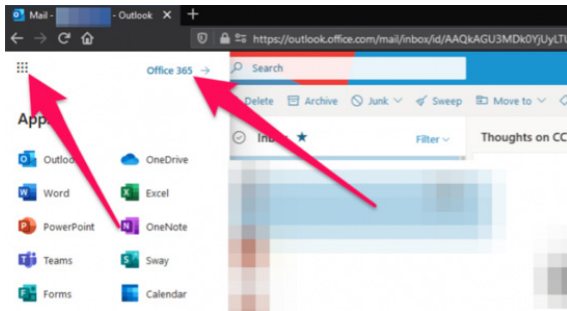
Mail - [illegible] - Outlook
https://outlook.office.com/mail/inbox/id/AAQkAGU3MDk0YjUyLTU
Office 365 →
Search
Delete Archive Junk Sweep Move to
App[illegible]
Inbox ★
Filter
Thoughts on CC
Outlo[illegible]
OneDrive
Word
Excel
PowerPoint
OneNote
Teams
Sway
Forms
Calendar